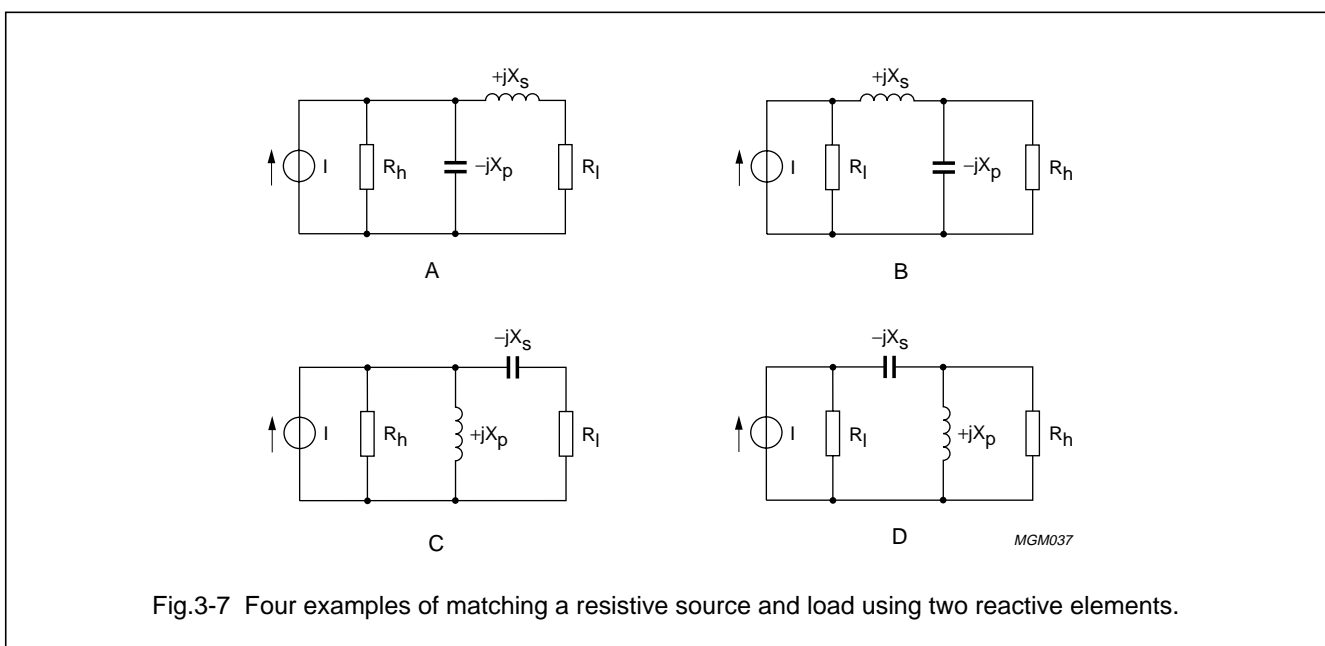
$+jX_s$

I $R_h$ $-jX_p$ $R_l$

A

$+jX_s$

I $R_l$ $-jX_p$ $R_h$

B

$-jX_s$

I $R_h$ $+jX_p$ $R_l$

C

$-jX_s$

I $R_l$ $+jX_p$ $R_h$

D

MGM037

Fig.3-7 Four examples of matching a resistive source and load using two reactive elements.